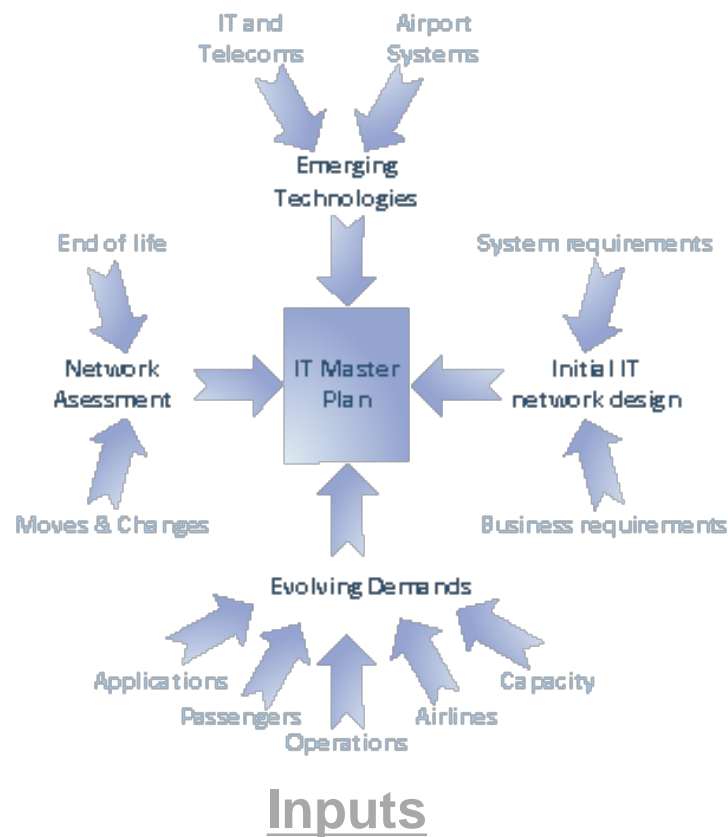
IT and Telecoms

Airport Systems

Emerging Technologies

End of life

System requirements

Network Asessment

IT Master Plan

Initial IT network design

Moves & Changes

Business requirements

Evolving Demands

Applications

Passengers

Operations

Airlines

Capacity

Inputs